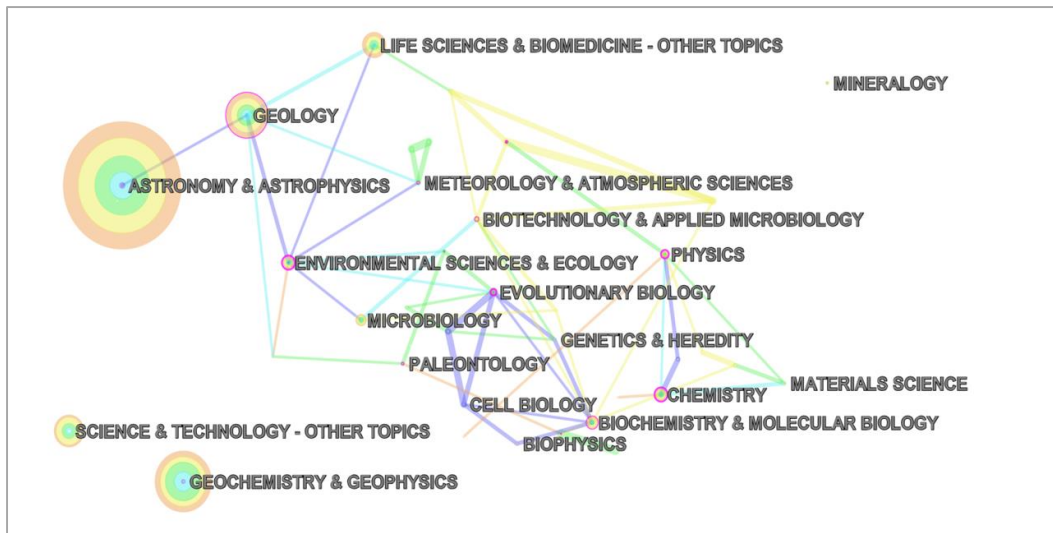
LIFE SCIENCES & BIOMEDICINE - OTHER TOPICS
MINERALOGY
GEOLOGY
ASTRONOMY & ASTROPHYSICS
METEOROLOGY & ATMOSPHERIC SCIENCES
BIOTECHNOLOGY & APPLIED MICROBIOLOGY
PHYSICS
ENVIRONMENTAL SCIENCES & ECOLOGY
EVOLUTIONARY BIOLOGY
MICROBIOLOGY
GENETICS & HEREDITY
PALEONTOLOGY
CHEMISTRY
MATERIALS SCIENCE
CELL BIOLOGY
BIOCHEMISTRY & MOLECULAR BIOLOGY
SCIENCE & TECHNOLOGY - OTHER TOPICS
BIOPHYSICS
GEOCHEMISTRY & GEOPHYSICS